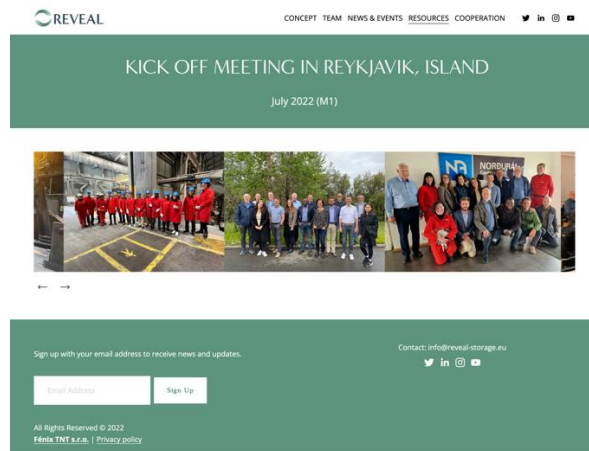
REVEAL

CONCEPT TEAM NEWS & EVENTS RESOURCES COOPERATION

KICK OFF MEETING IN REYKJAVIK, ISLAND

July 2022 (M1)

NORDURÁL

← →

Sign up with your email address to receive news and updates.

Email Address

Sign Up

Contact: info@reveal-storage.eu

All Rights Reserved © 2022
Fénix TNT s.r.o. | Privacy policy